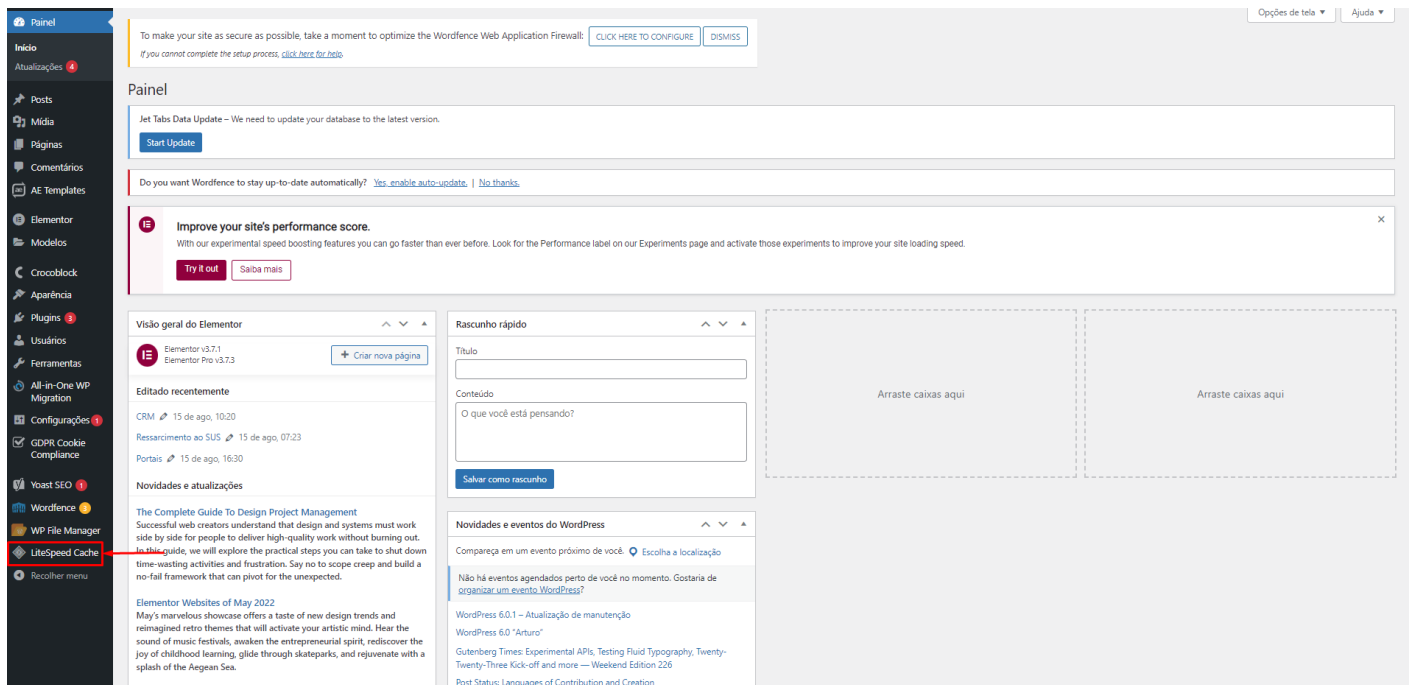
Painel

Início
Atualizações 4

Posts
Mídia
Páginas
Comentários
AE Templates

Elementor
Modelos

Crocoblock
Aparência
Plugins 3
Usuários
Ferramentas
All-in-One WP Migration
Configurações 1
GDPR Cookie Compliance

Yoast SEO 1
Wordfence 3
WP File Manager
LiteSpeed Cache
Recolher menu

Opções de tela ▾ Ajuda ▾

To make your site as secure as possible, take a moment to optimize the Wordfence Web Application Firewall: CLICK HERE TO CONFIGURE DISMISS
If you cannot complete the setup process, click here for help.

Painel

Jet Tabs Data Update – We need to update your database to the latest version.
Start Update

Do you want Wordfence to stay up-to-date automatically? Yes, enable auto-update. | No thanks.

Improve your site's performance score.
With our experimental speed boosting features you can go faster than ever before. Look for the Performance label on our Experiments page and activate those experiments to improve your site loading speed.
Try it out Saiba mais

Visão geral do Elementor
Elementor v3.7.1
Elementor Pro v3.7.3
+ Criar nova página
Editado recentemente
CRM 15 de ago, 10:20
Ressarcimento ao SUS 15 de ago, 07:23
Portais 15 de ago, 16:30
Novidades e atualizações
The Complete Guide To Design Project Management
Successful web creators understand that design and systems must work side by side for people to deliver high-quality work without burning out. In this guide, we will explore the practical steps you can take to shut down time-wasting activities and frustration. Say no to scope creep and build a no-fail framework that can pivot for the unexpected.
Elementor Websites of May 2022
May's marvelous showcase offers a taste of new design trends and reimagined retro themes that will activate your artistic mind. Hear the sound of music festivals, awaken the entrepreneurial spirit, rediscover the joy of childhood learning, glide through skateparks, and rejuvenate with a splash of the Aegean Sea.

Rascunho rápido
Título
Conteúdo
O que você está pensando?
Salvar como rascunho

Novidades e eventos do WordPress
Compareça em um evento próximo de você. Escolha a localização
Não há eventos agendados perto de você no momento. Gostaria de organizar um evento WordPress?
WordPress 6.0.1 – Atualização de manutenção
WordPress 6.0 "Arturo"
Gutenberg Times: Experimental APIs, Testing Fluid Typography, Twenty-Twenty-Three Kick-off and more — Weekend Edition 226
Post Status: Languages of Contribution and Creation

Arraste caixas aqui

Arraste caixas aqui